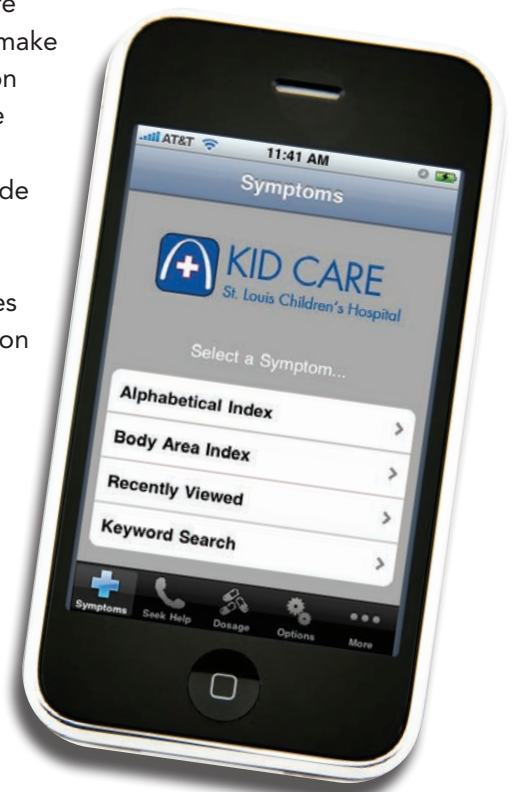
e
make
on
e

de

es
on

AT&T 11:41 AM
Symptoms

KID CARE
St. Louis Children's Hospital

Select a Symptom...

Alphabetical Index
Body Area Index
Recently Viewed
Keyword Search

Symptoms Seek Help Dosage Options More